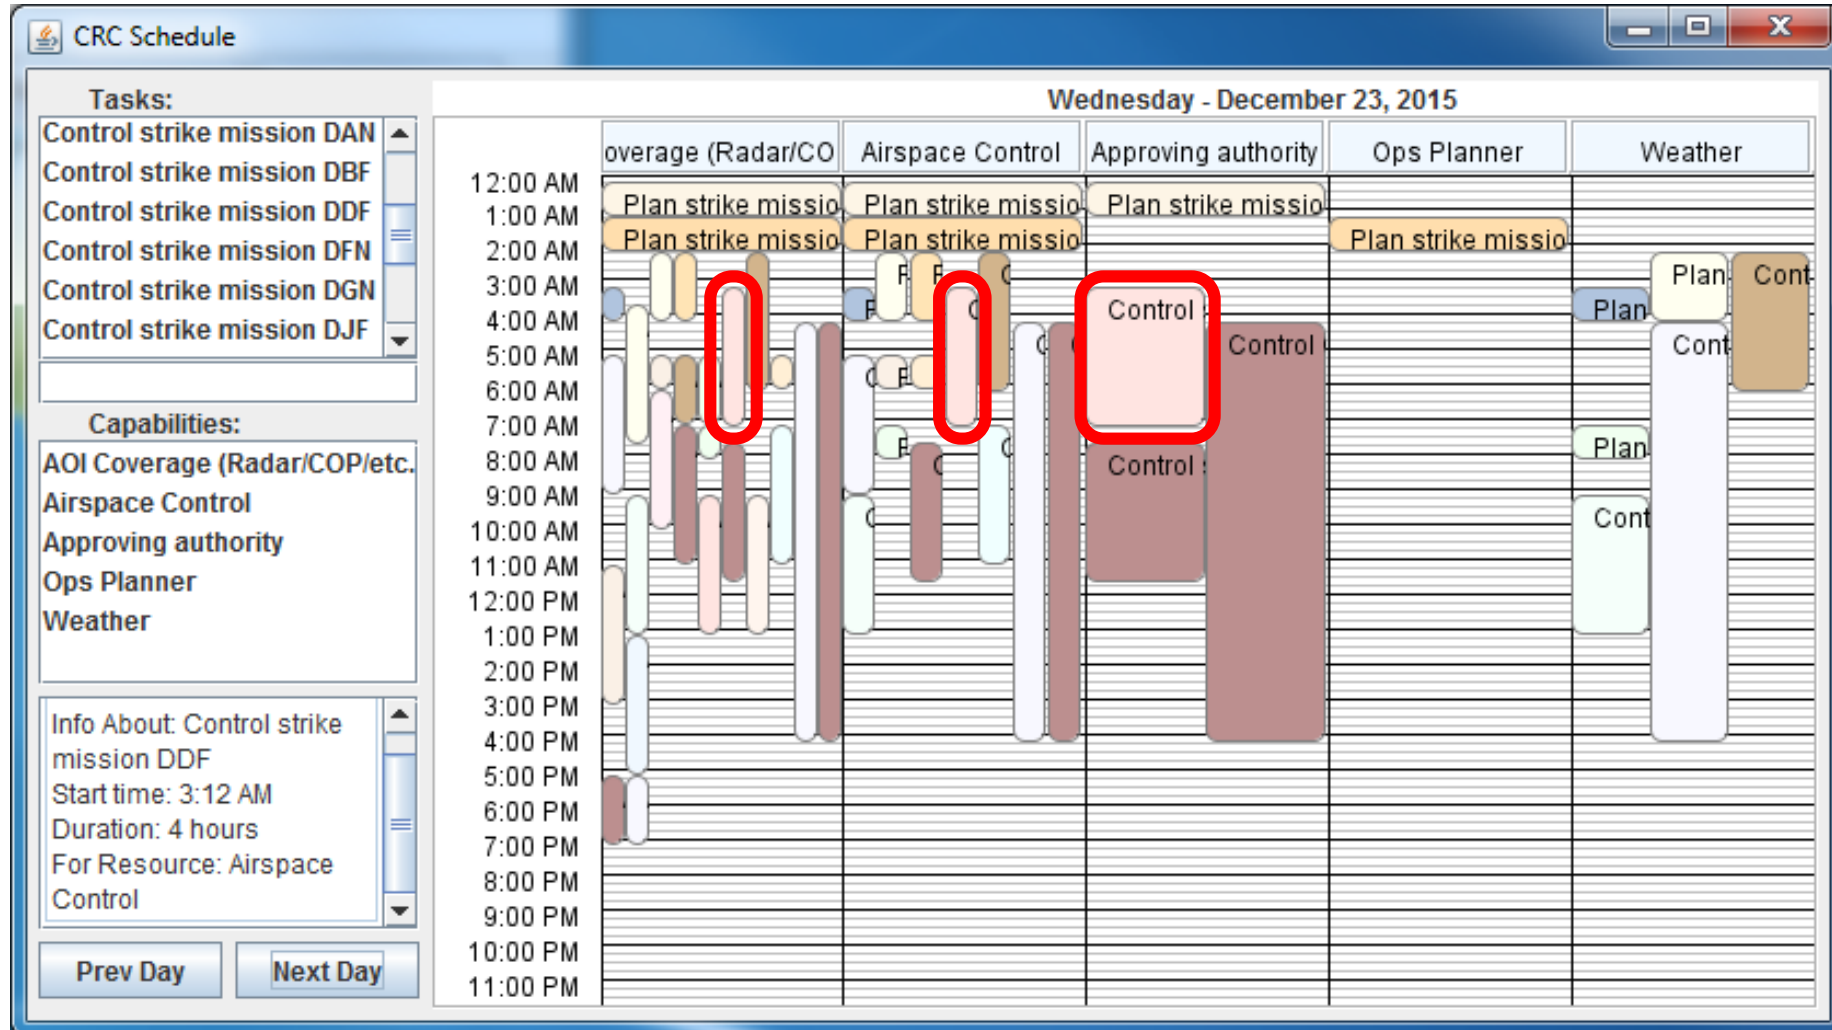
CRC Schedule

Tasks:
Control strike mission DAN
Control strike mission DBF
Control strike mission DDF
Control strike mission DFN
Control strike mission DGN
Control strike mission DJF

Capabilities:
AOI Coverage (Radar/COP/etc.
Airspace Control
Approving authority
Ops Planner
Weather

Info About: Control strike mission DDF
Start time: 3:12 AM
Duration: 4 hours
For Resource: Airspace Control

Prev Day
Next Day

Wednesday - December 23, 2015

overage (Radar/CO
Airspace Control
Approving authority
Ops Planner
Weather

12:00 AM
1:00 AM
2:00 AM
3:00 AM
4:00 AM
5:00 AM
6:00 AM
7:00 AM
8:00 AM
9:00 AM
10:00 AM
11:00 AM
12:00 PM
1:00 PM
2:00 PM
3:00 PM
4:00 PM
5:00 PM
6:00 PM
7:00 PM
8:00 PM
9:00 PM
10:00 PM
11:00 PM

Plan strike missio
Plan strike missio
Plan strike missio
Plan strike missio
Plan strike missio
Plan strike missio
Control
Control
Control
Plan
Cont
Plan
Cont
Plan
Cont